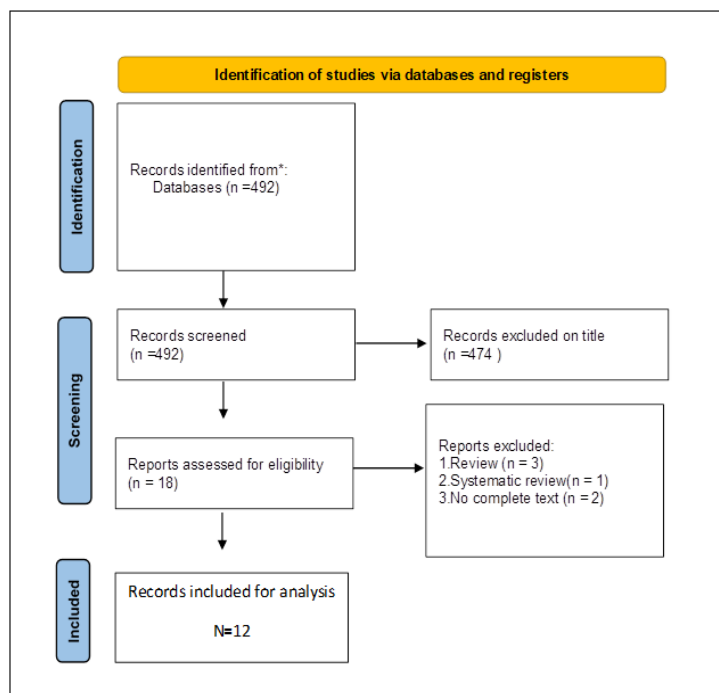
Identification of studies via databases and registers

Identification

Records identified from*:
Databases (n =492)

Screening

Records screened
(n =492)

Records excluded on title
(n =474 )

Reports assessed for eligibility
(n = 18)

Reports excluded:
1.Review (n = 3)
2.Systematic review(n = 1)
3.No complete text (n = 2)

Included

Records included for analysis

N=12